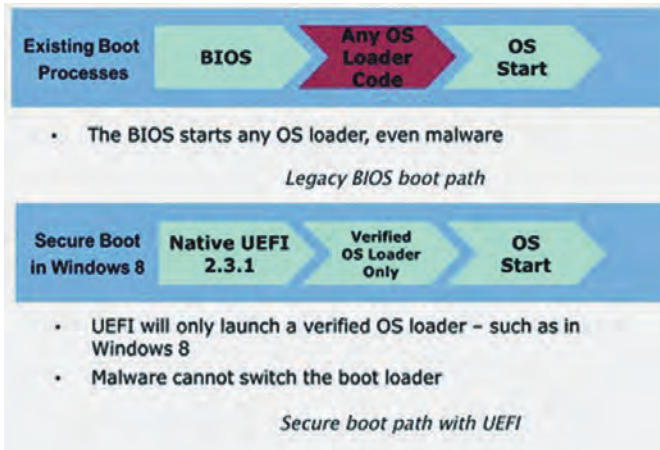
Existing Boot Processes

BIOS

Any OS Loader Code

OS Start

• The BIOS starts any OS loader, even malware

*Legacy BIOS boot path*

Secure Boot in Windows 8

Native UEFI 2.3.1

Verified OS Loader Only

OS Start

• UEFI will only launch a verified OS loader – such as in Windows 8

• Malware cannot switch the boot loader

*Secure boot path with UEFI*